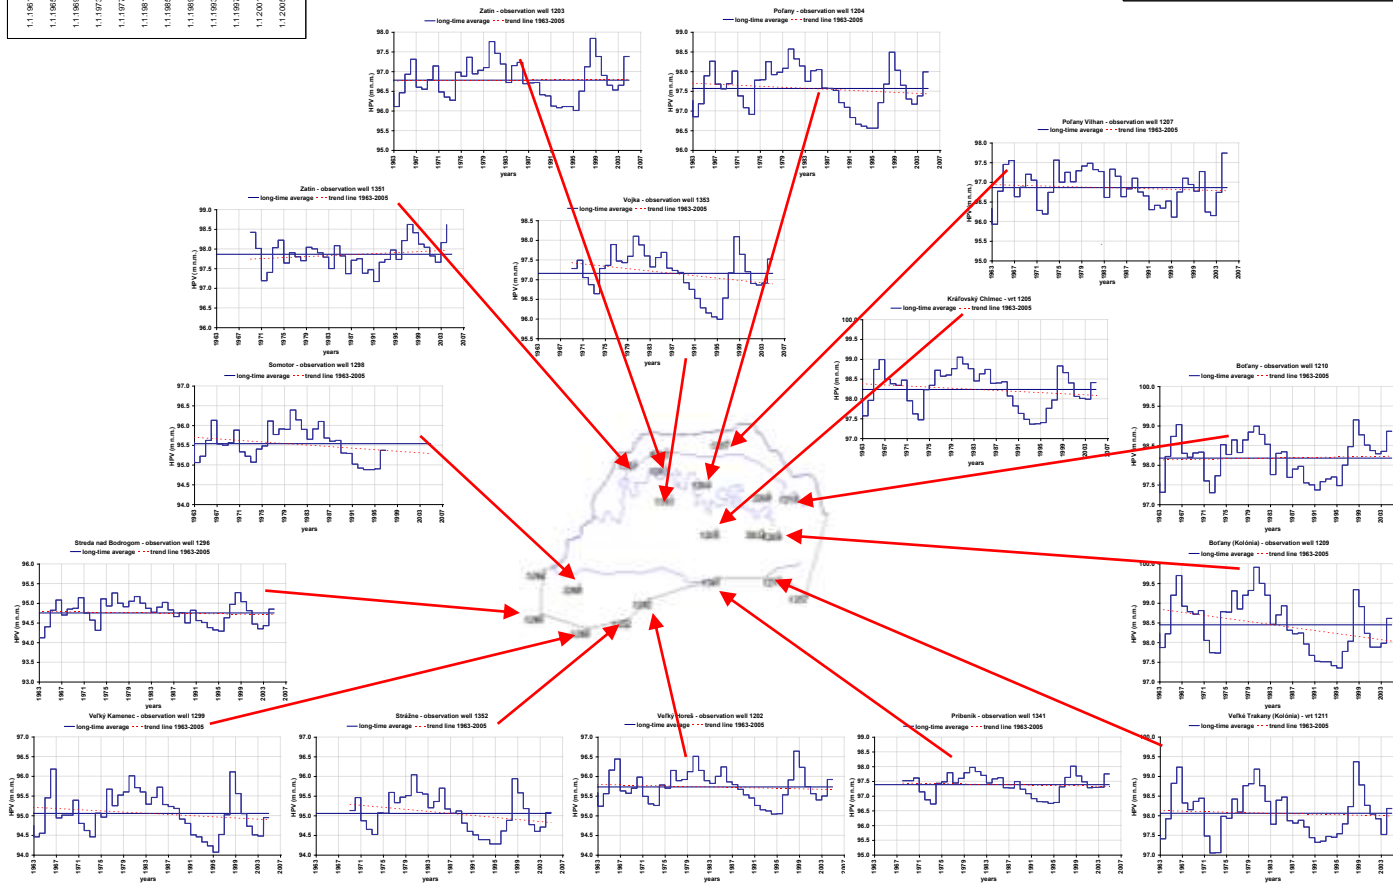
1.1.196 1.1.196 1.1.197 1.1.197 1.1.198 1.1.198 1.1.198 1.1.199 1.1.199 1.1.200 1.1.200

Zatin - observation well 1203
long-time average - - - trend line 1963-2005
HPV (m n.m.)
98.0 97.5 97.0 96.5 96.0 95.5 95.0
1963 1967 1971 1975 1979 1983 1987 1991 1995 1999 2003 2007
years

Poľany - observation well 1204
long-time average - - - trend line 1963-2005
HPV (m n.m.)
99.0 98.5 98.0 97.5 97.0 96.5 96.0
1963 1967 1971 1975 1979 1983 1987 1991 1995 1999 2003 2007
years

Poľany Vilhan - observation well 1207
long-time average - - - trend line 1963-2005
HPV (m n.m.)
98.0 97.5 97.0 96.5 96.0 95.5 95.0
1963 1967 1971 1975 1979 1983 1987 1991 1995 1999 2003 2007
years

Zatin - observation well 1351
long-time average - - - trend line 1963-2005
HPV (m n.m.)
99.0 98.5 98.0 97.5 97.0 96.5 96.0
1963 1967 1971 1975 1979 1983 1987 1991 1995 1999 2003 2007
years

Vojka - observation well 1353
long-time average - - - trend line 1963-2005
HPV (m n.m.)
98.5 98.0 97.5 97.0 96.5 96.0 95.5
1963 1967 1971 1975 1979 1983 1987 1991 1995 1999 2003 2007
years

Kráľovský Chlmec - vrt 1205
long-time average - - - trend line 1963-2005
HPV (m n.m.)
100.0 99.5 99.0 98.5 98.0 97.5 97.0
1963 1967 1971 1975 1979 1983 1987 1991 1995 1999 2003 2007
years

Somotor - observation well 1298
long-time average - - - trend line 1963-2005
HPV (m n.m.)
97.0 96.5 96.0 95.5 95.0 94.5 94.0
1963 1967 1971 1975 1979 1983 1987 1991 1995 1999 2003 2007
years

Boťany - observation well 1210
long-time average - - - trend line 1963-2005
HPV (m n.m.)
100.0 99.5 99.0 98.5 98.0 97.5 97.0
1963 1967 1971 1975 1979 1983 1987 1991 1995 1999 2003
years

Streda nad Bodrogom - observation well 1296
long-time average - - - trend line 1963-2005
HPV (m n.m.)
96.0 95.5 95.0 94.5 94.0 93.5 93.0
1963 1967 1971 1975 1979 1983 1987 1991 1995 1999 2003 2007
years

Boťany (Kolónia) - observation well 1209
long-time average - - - trend line 1963-2005
HPV (m n.m.)
100.0 99.5 99.0 98.5 98.0 97.5 97.0
1963 1967 1971 1975 1979 1983 1987 1991 1995 1999 2003
years

Veľký Kamenec - observation well 1299
long-time average - - - trend line 1963-2005
HPV (m n.m.)
97.0 96.5 96.0 95.5 95.0 94.5 94.0
1963 1967 1971 1975 1979 1983 1987 1991 1995 1999 2003 2007
years

Strážne - observation well 1352
long-time average - - - trend line 1963-2005
HPV (m n.m.)
97.0 96.5 96.0 95.5 95.0 94.5 94.0
1963 1967 1971 1975 1979 1983 1987 1991 1995 1999 2003 2007
years

Veľký Horeš - observation well 1202
long-time average - - - trend line 1963-2005
HPV (m n.m.)
97.0 96.5 96.0 95.5 95.0 94.5 94.0
1963 1967 1971 1975 1979 1983 1987 1991 1995 1999 2003 2007
years

Pribeník - observation well 1341
long-time average - - - trend line 1963-2005
HPV (m n.m.)
99.0 98.5 98.0 97.5 97.0 96.5 96.0 95.5 95.0
1963 1967 1971 1975 1979 1983 1987 1991 1995 1999 2003 2007
years

Veľké Trakany (Kolónia) - observation well 1211
long-time average - - - trend line 1963-2005
HPV (m n.m.)
100.0 99.5 99.0 98.5 98.0 97.5 97.0
1963 1967 1971 1975 1979 1983 1987 1991 1995 1999 2003
years